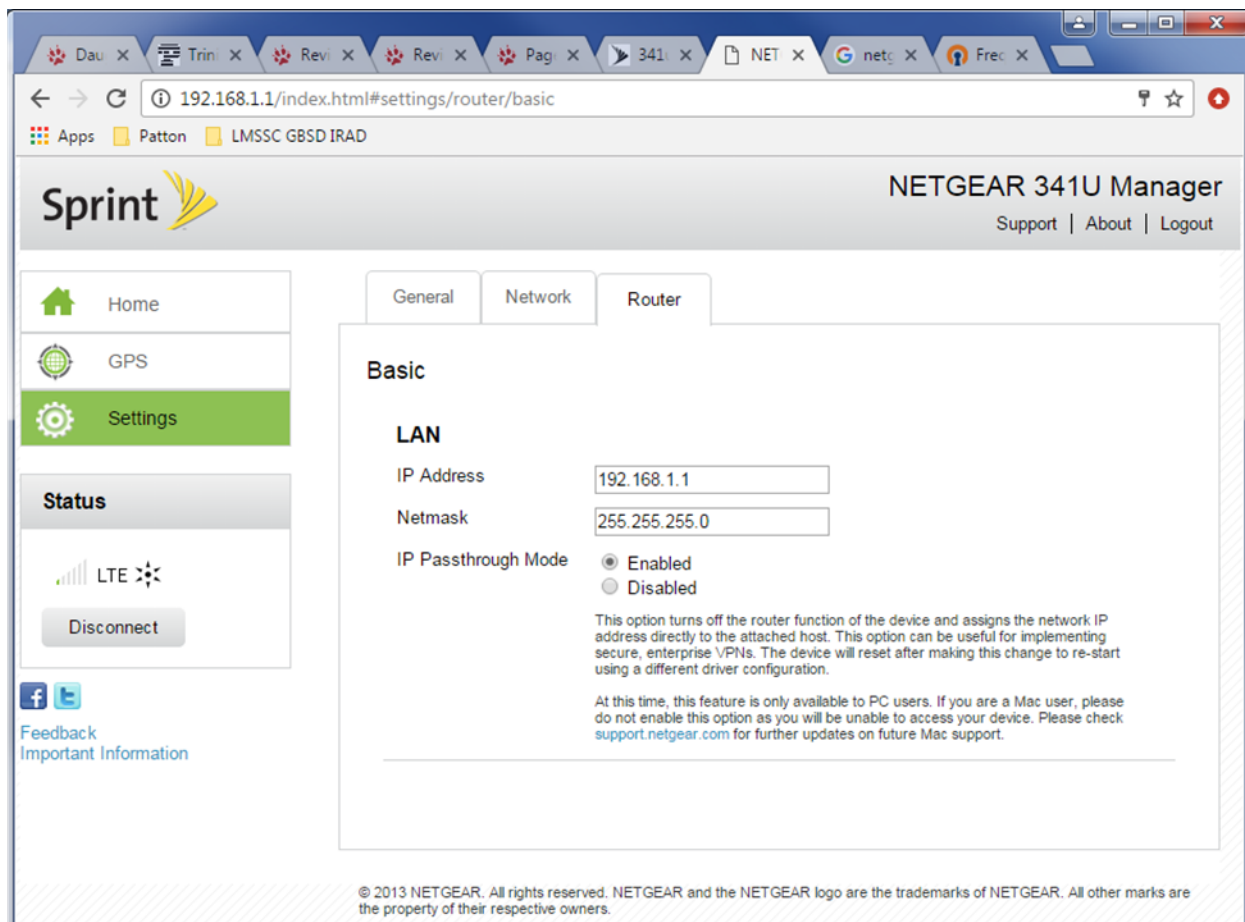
Dau × Trin × Revi × Revi × Pag × 341 × NET × netg × Frec ×

192.168.1.1/index.html#settings/router/basic

Apps Patton LMSSC GBSD IRAD

Sprint

NETGEAR 341U Manager

Support | About | Logout

Home

GPS

Settings

Status

LTE

Disconnect

Feedback
Important Information

General Network Router

Basic

LAN

IP Address 192.168.1.1

Netmask 255.255.255.0

IP Passthrough Mode Enabled Disabled

This option turns off the router function of the device and assigns the network IP address directly to the attached host. This option can be useful for implementing secure, enterprise VPNs. The device will reset after making this change to re-start using a different driver configuration.

At this time, this feature is only available to PC users. If you are a Mac user, please do not enable this option as you will be unable to access your device. Please check support.netgear.com for further updates on future Mac support.

© 2013 NETGEAR. All rights reserved. NETGEAR and the NETGEAR logo are the trademarks of NETGEAR. All other marks are the property of their respective owners.